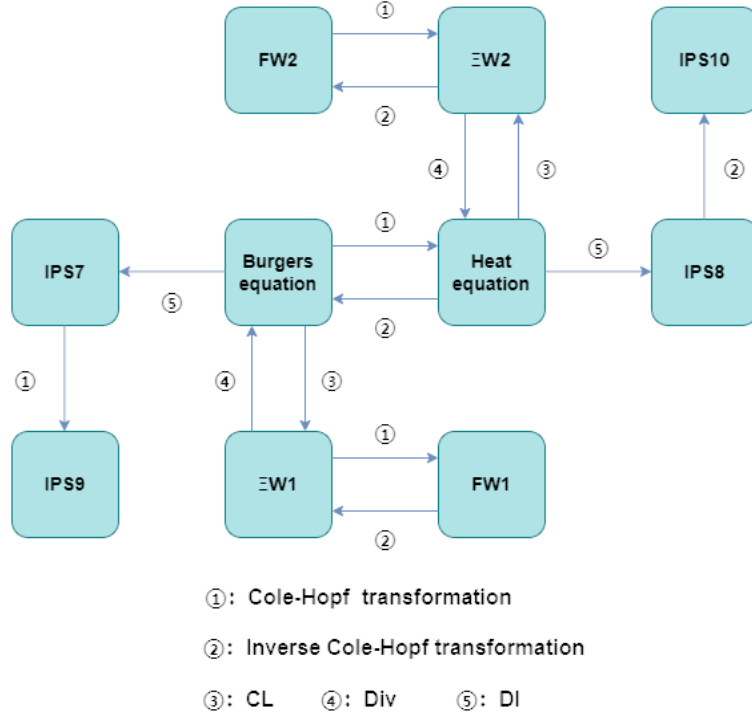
①

FW2

ΞW2

IPS10

②

④

③

②

①

IPS7

Burgers equation

Heat equation

⑤

IPS8

⑤

②

①

④

③

①

IPS9

ΞW1

FW1

②

①: Cole-Hopf transformation

②: Inverse Cole-Hopf transformation

③: CL ④: Div ⑤: DI